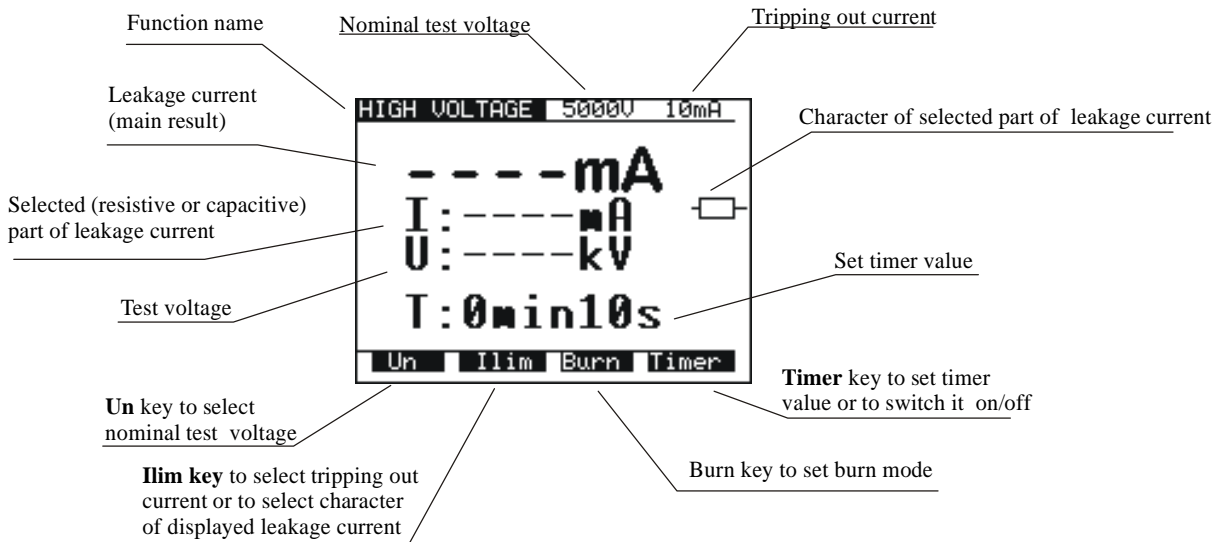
Function name

Nominal test voltage

Tripping out current

HIGH VOLTAGE 5000V 10mA

Leakage current (main result)

----mA

Character of selected part of leakage current

Selected (resistive or capacitive) part of leakage current

I:----mA

U:----kV

Set timer value

Test voltage

T:0min10s

Un Ilim Burn Timer

**Un** key to select nominal test voltage

**Timer** key to set timer value or to switch it on/off

**Ilim key** to select tripping out current or to select character of displayed leakage current

Burn key to set burn mode